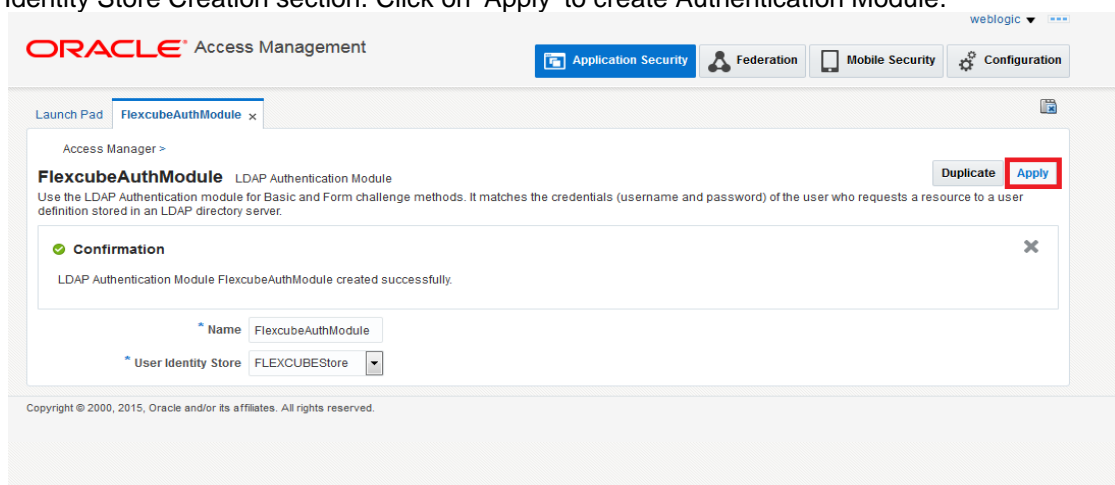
Identity Store Creation section. Click on 'Apply' to create Authentication Module.

weblogic ▾

ORACLE® Access Management

Application Security
Federation
Mobile Security
Configuration

Launch Pad
FlexcubeAuthModule ×

Access Manager >

FlexcubeAuthModule LDAP Authentication Module

Duplicate
Apply

Use the LDAP Authentication module for Basic and Form challenge methods. It matches the credentials (username and password) of the user who requests a resource to a user definition stored in an LDAP directory server.

Confirmation

LDAP Authentication Module FlexcubeAuthModule created successfully.

* Name FlexcubeAuthModule

* User Identity Store FLEXCUBEStore

Copyright © 2000, 2015, Oracle and/or its affiliates. All rights reserved.